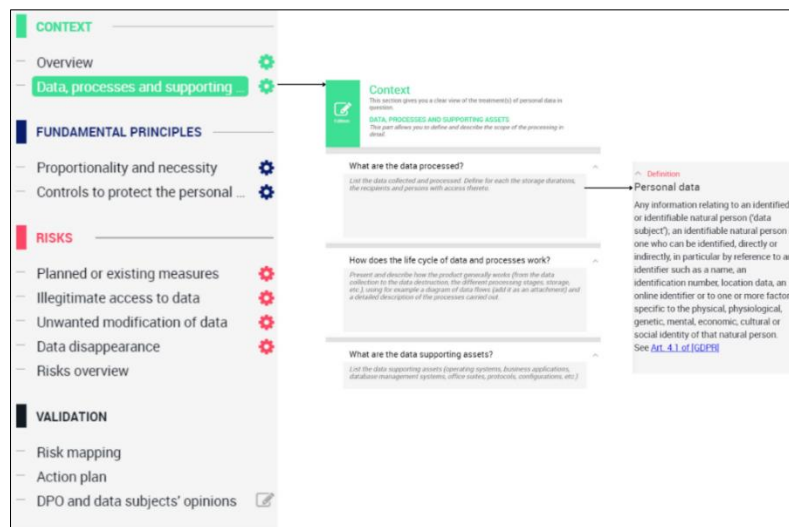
CONTEXT

Overview

Data, processes and supporting ...

FUNDAMENTAL PRINCIPLES

Proportionality and necessity

Controls to protect the personal ...

RISKS

Planned or existing measures

Illegitimate access to data

Unwanted modification of data

Data disappearance

Risks overview

VALIDATION

Risk mapping

Action plan

DPO and data subjects' opinions

Edition

Context

This section gives you a clear view of the treatment(s) of personal data in question.

DATA, PROCESSES AND SUPPORTING ASSETS

This part allows you to define and describe the scope of the processing in detail.

What are the data processed?

List the data collected and processed. Define for each the storage durations, the recipients and persons with access thereto.

How does the life cycle of data and processes work?

Present and describe how the product generally works (from the data collection to the data destruction, the different processing stages, storage, etc.), using for example a diagram of data flows (add it as an attachment) and a detailed description of the processes carried out.

What are the data supporting assets?

List the data supporting assets (operating systems, business applications, database management systems, office suites, protocols, configurations, etc.)

Definition

Personal data

Any information relating to an identified or identifiable natural person ('data subject'); an identifiable natural person is one who can be identified, directly or indirectly, in particular by reference to an identifier such as a name, an identification number, location data, an online identifier or to one or more factors specific to the physical, physiological, genetic, mental, economic, cultural or social identity of that natural person. See Art. 4.1 of [GDPR]